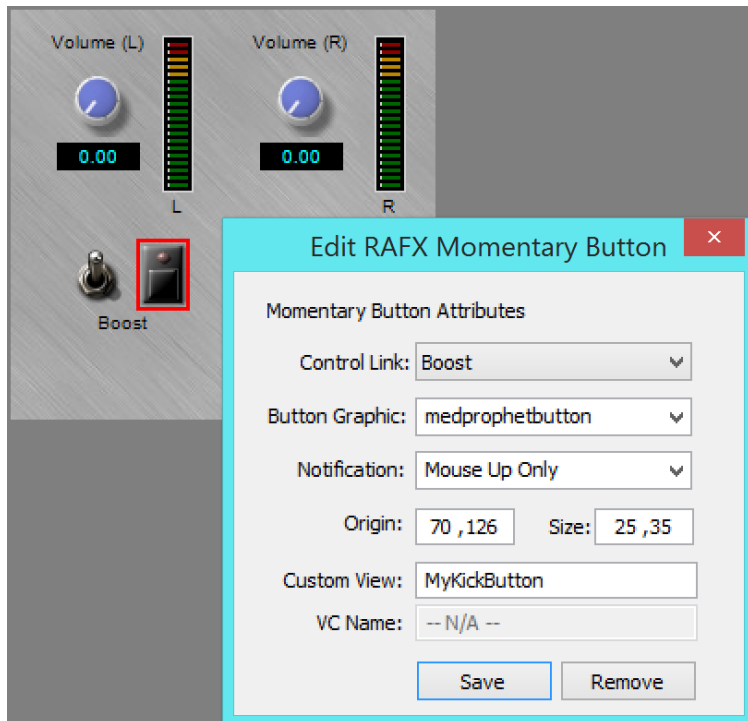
Volume (L)

0.00

L

Volume (R)

0.00

R

Boost

Edit RAFX Momentary Button

×

Momentary Button Attributes

Control Link: Boost

Button Graphic: medprophetbutton

Notification: Mouse Up Only

Origin: 70 ,126 Size: 25 ,35

Custom View: MyKickButton

VC Name: -- N/A --

Save

Remove